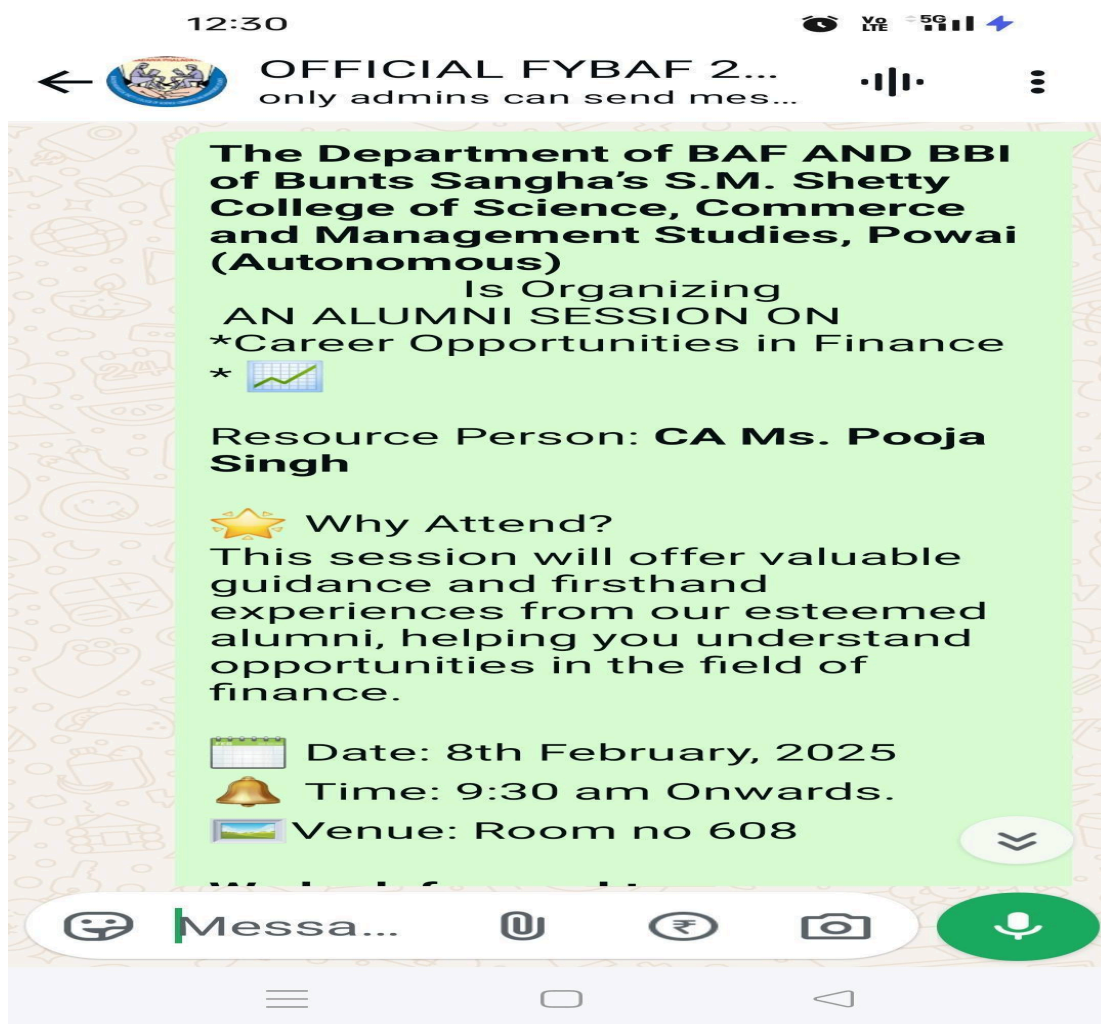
12:30

Vo LTE 5G

OFFICIAL FYBAF 2...
only admins can send mes...

The Department of BAF AND BBI of Bunts Sangha's S.M. Shetty College of Science, Commerce and Management Studies, Powai (Autonomous)
Is Organizing
AN ALUMNI SESSION ON
*Career Opportunities in Finance *

Resource Person: CA Ms. Pooja Singh

Why Attend?
This session will offer valuable guidance and firsthand experiences from our esteemed alumni, helping you understand opportunities in the field of finance.

Date: 8th February, 2025
Time: 9:30 am Onwards.
Venue: Room no 608

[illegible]

Messa...